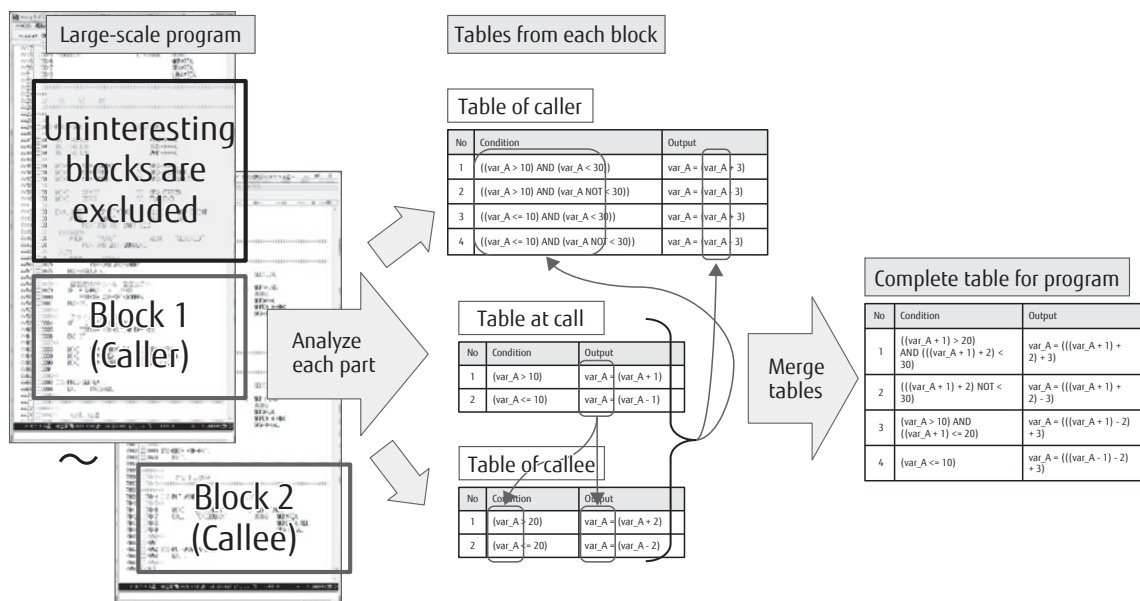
Large-scale program

Uninteresting blocks are excluded

Block 1 (Caller)

Block 2 (Callee)

Analyze each part

Tables from each block

Table of caller

| No | Condition | Output |
|---|---|---|
| 1 | ((var_A > 10) AND (var_A < 30)) | var_A = (var_A + 3) |
| 2 | ((var_A > 10) AND (var_A NOT < 30)) | var_A = (var_A - 3) |
| 3 | ((var_A <= 10) AND (var_A < 30)) | var_A = (var_A + 3) |
| 4 | ((var_A <= 10) AND (var_A NOT < 30)) | var_A = (var_A - 3) |

Table at call

| No | Condition | Output |
|---|---|---|
| 1 | (var_A > 10) | var_A = (var_A + 1) |
| 2 | (var_A <= 10) | var_A = (var_A - 1) |

Table of callee

| No | Condition | Output |
|---|---|---|
| 1 | (var_A > 20) | var_A = (var_A + 2) |
| 2 | (var_A <= 20) | var_A = (var_A - 2) |

Merge tables

Complete table for program

| No | Condition | Output |
|---|---|---|
| 1 | ((var_A + 1) > 20) AND (((var_A + 1) + 2) < 30) | var_A = (((var_A + 1) + 2) + 3) |
| 2 | (((var_A + 1) + 2) NOT < 30) | var_A = (((var_A + 1) + 2) - 3) |
| 3 | (var_A > 10) AND ((var_A + 1) <= 20) | var_A = (((var_A + 1) - 2) + 3) |
| 4 | (var_A <= 10) | var_A = (((var_A - 1) - 2) + 3) |